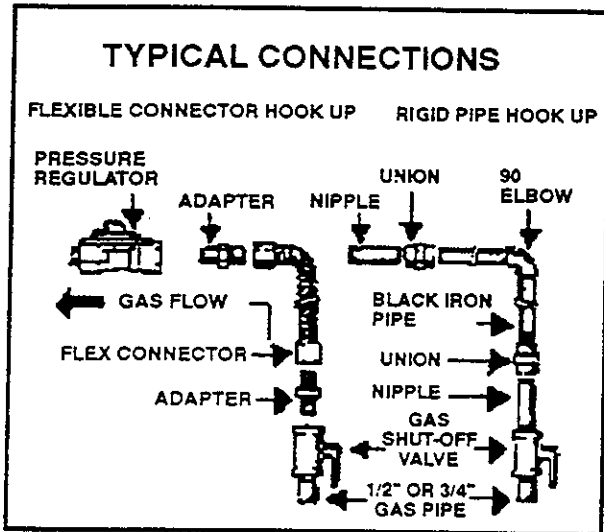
TYPICAL CONNECTIONS

FLEXIBLE CONNECTOR HOOK UP

RIGID PIPE HOOK UP

PRESSURE REGULATOR

ADAPTER

NIPPLE

UNION

90 ELBOW

GAS FLOW

BLACK IRON PIPE

FLEX CONNECTOR

UNION

ADAPTER

NIPPLE

GAS SHUT-OFF VALVE

1/2" OR 3/4" GAS PIPE